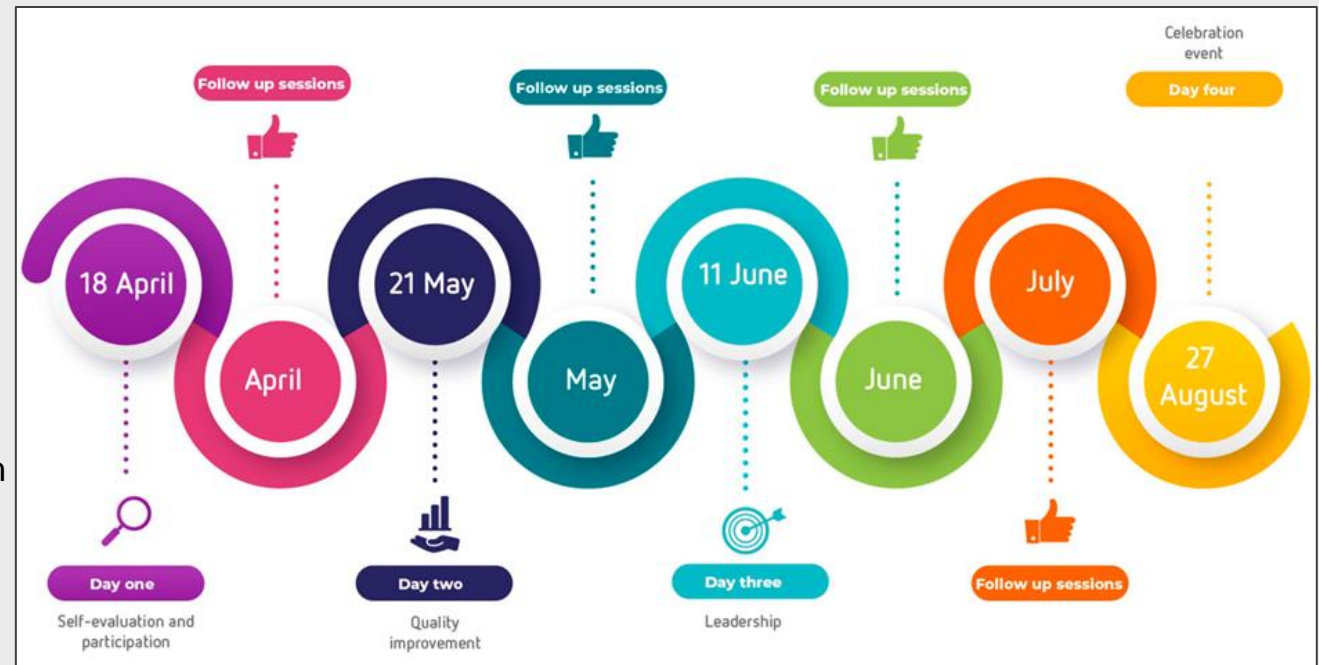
Follow up sessions

Follow up sessions

Follow up sessions

Celebration event

Day four

18 April

April

21 May

May

11 June

June

July

27 August

Day one

Self-evaluation and participation

Day two

Quality improvement

Day three

Leadership

Follow up sessions